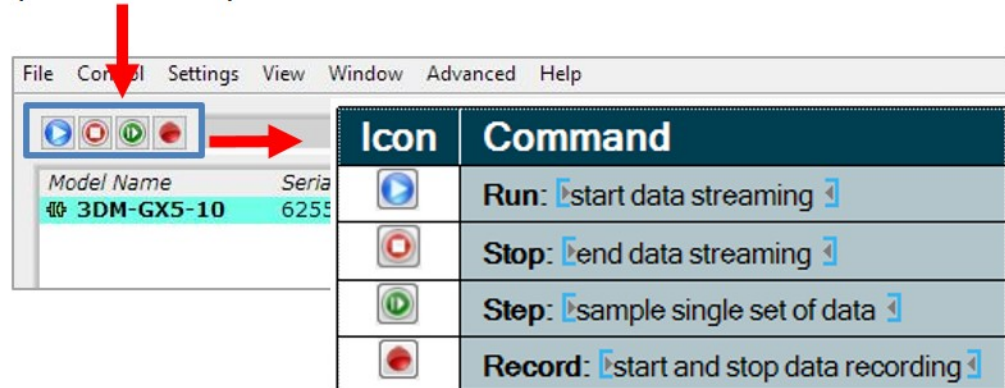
File Control Settings View Window Advanced Help

Model Name Seria
3DM-GX5-10 6255

| Icon | Command |
|---|---|
| | Run: start data streaming |
| | Stop: end data streaming |
| | Step: sample single set of data |
| | Record: start and stop data recording |